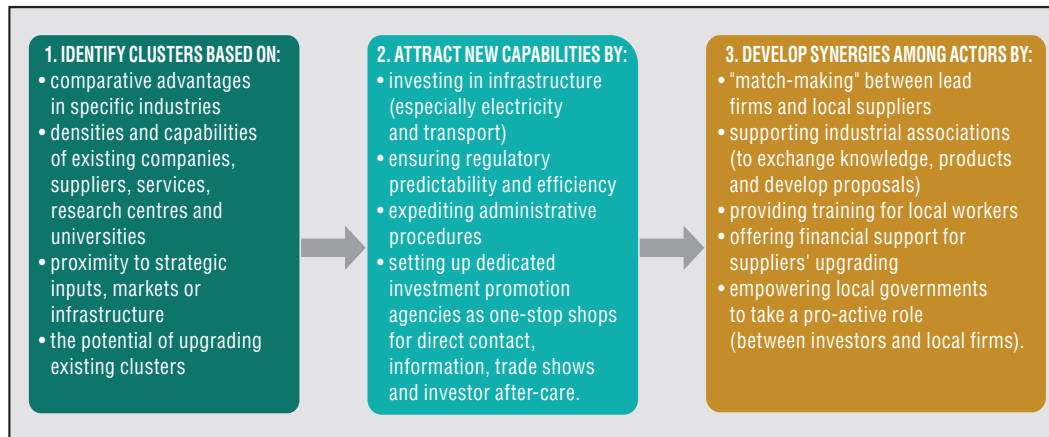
1. IDENTIFY CLUSTERS BASED ON:
• comparative advantages in specific industries
• densities and capabilities of existing companies, suppliers, services, research centres and universities
• proximity to strategic inputs, markets or infrastructure
• the potential of upgrading existing clusters

2. ATTRACT NEW CAPABILITIES BY:
• investing in infrastructure (especially electricity and transport)
• ensuring regulatory predictability and efficiency
• expediting administrative procedures
• setting up dedicated investment promotion agencies as one-stop shops for direct contact, information, trade shows and investor after-care.

3. DEVELOP SYNERGIES AMONG ACTORS BY:
• "match-making" between lead firms and local suppliers
• supporting industrial associations (to exchange knowledge, products and develop proposals)
• providing training for local workers
• offering financial support for suppliers' upgrading
• empowering local governments to take a pro-active role (between investors and local firms).